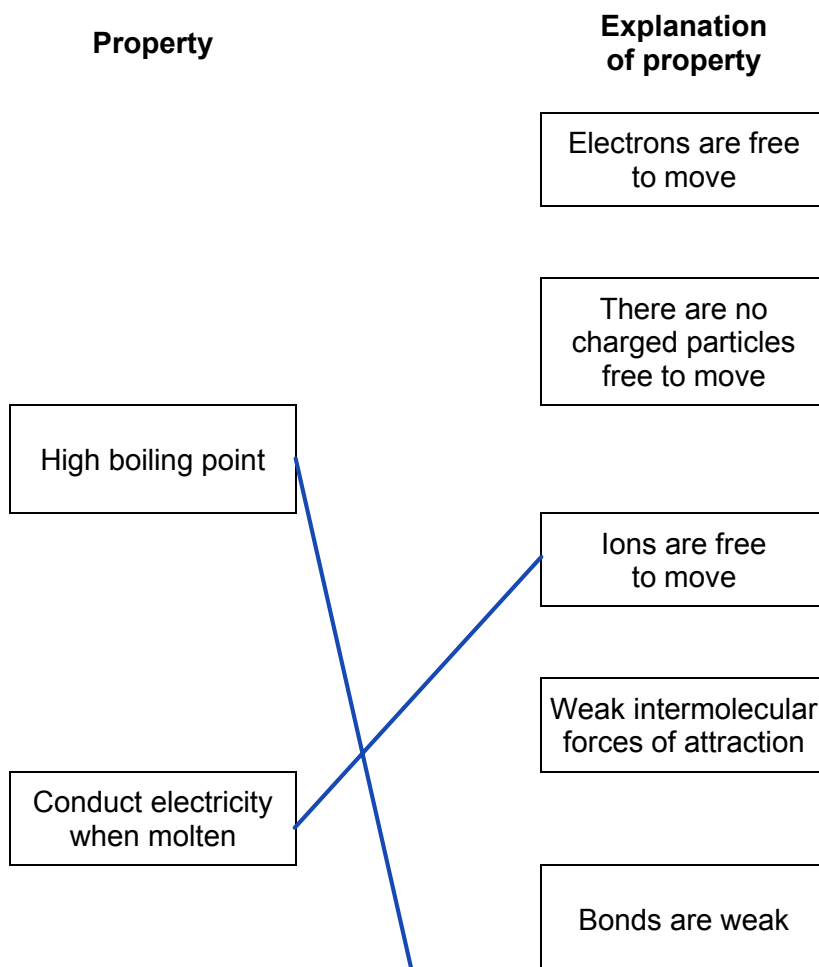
Property

Explanation of property

Electrons are free to move

There are no charged particles free to move

High boiling point

Ions are free to move

Weak intermolecular forces of attraction

Conduct electricity when molten

Bonds are weak